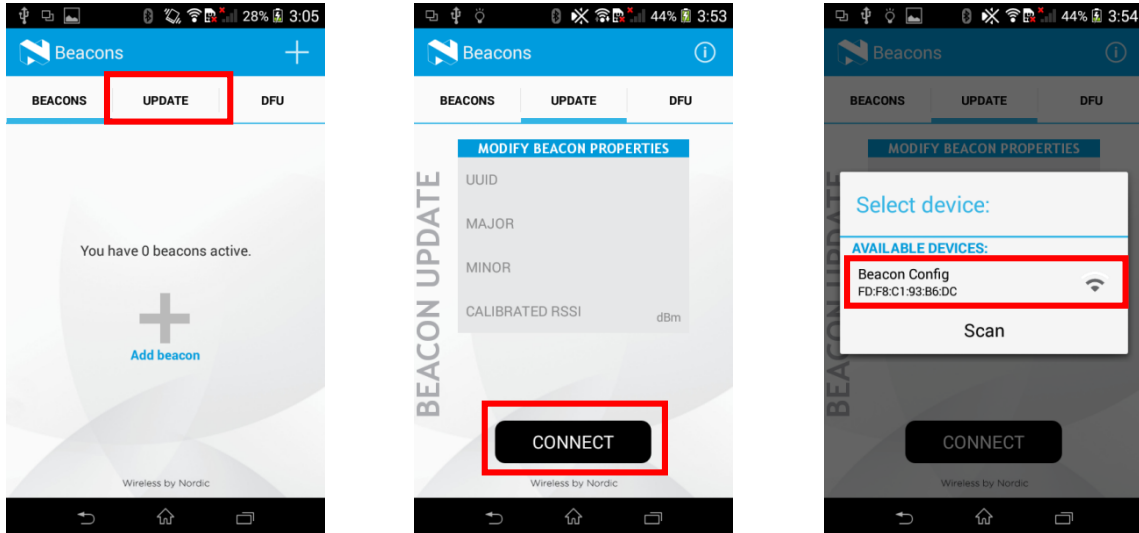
28% 3:05

Beacons

BEACONS UPDATE DFU

You have 0 beacons active.

Add beacon

Wireless by Nordic

44% 3:53

Beacons

BEACONS UPDATE DFU

BEACON UPDATE

MODIFY BEACON PROPERTIES

UUID

MAJOR

MINOR

CALIBRATED RSSI dBm

CONNECT

Wireless by Nordic

44% 3:54

Beacons

BEACONS UPDATE DFU

MODIFY BEACON PROPERTIES

Select device:

AVAILABLE DEVICES:

Beacon Config
FD:F8:C1:93:B6:DC

Scan

CONNECT

Wireless by Nordic